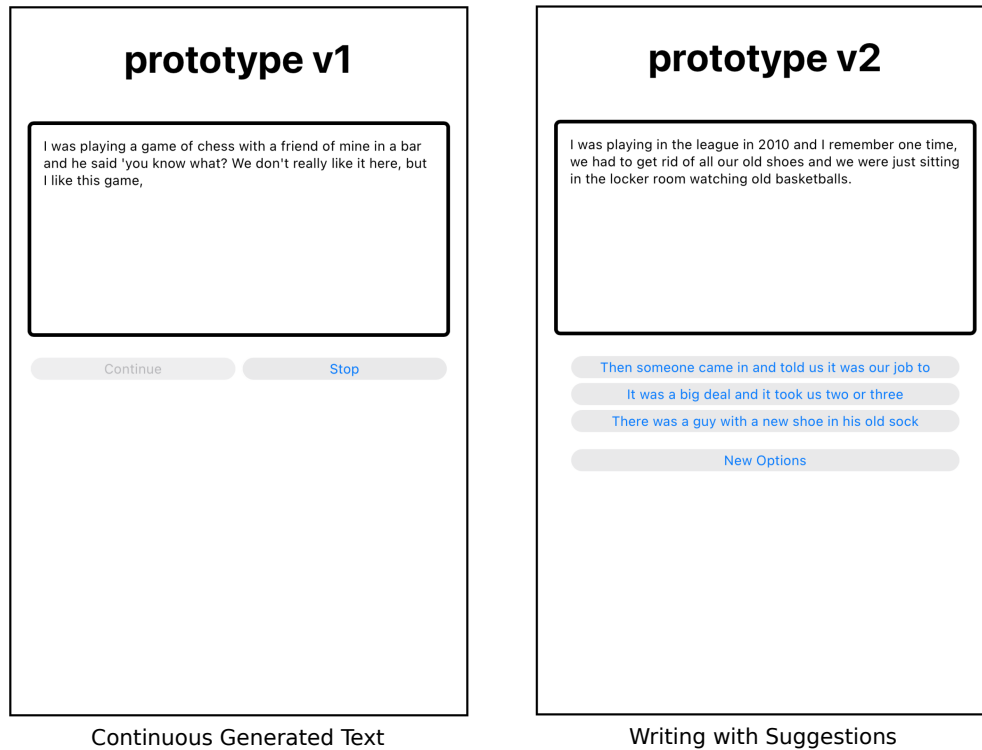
prototype v1

I was playing a game of chess with a friend of mine in a bar and he said 'you know what? We don't really like it here, but I like this game,

Continue

Stop

Continuous Generated Text

prototype v2

I was playing in the league in 2010 and I remember one time, we had to get rid of all our old shoes and we were just sitting in the locker room watching old basketballs.

Then someone came in and told us it was our job to

It was a big deal and it took us two or three

There was a guy with a new shoe in his old sock

New Options

Writing with Suggestions